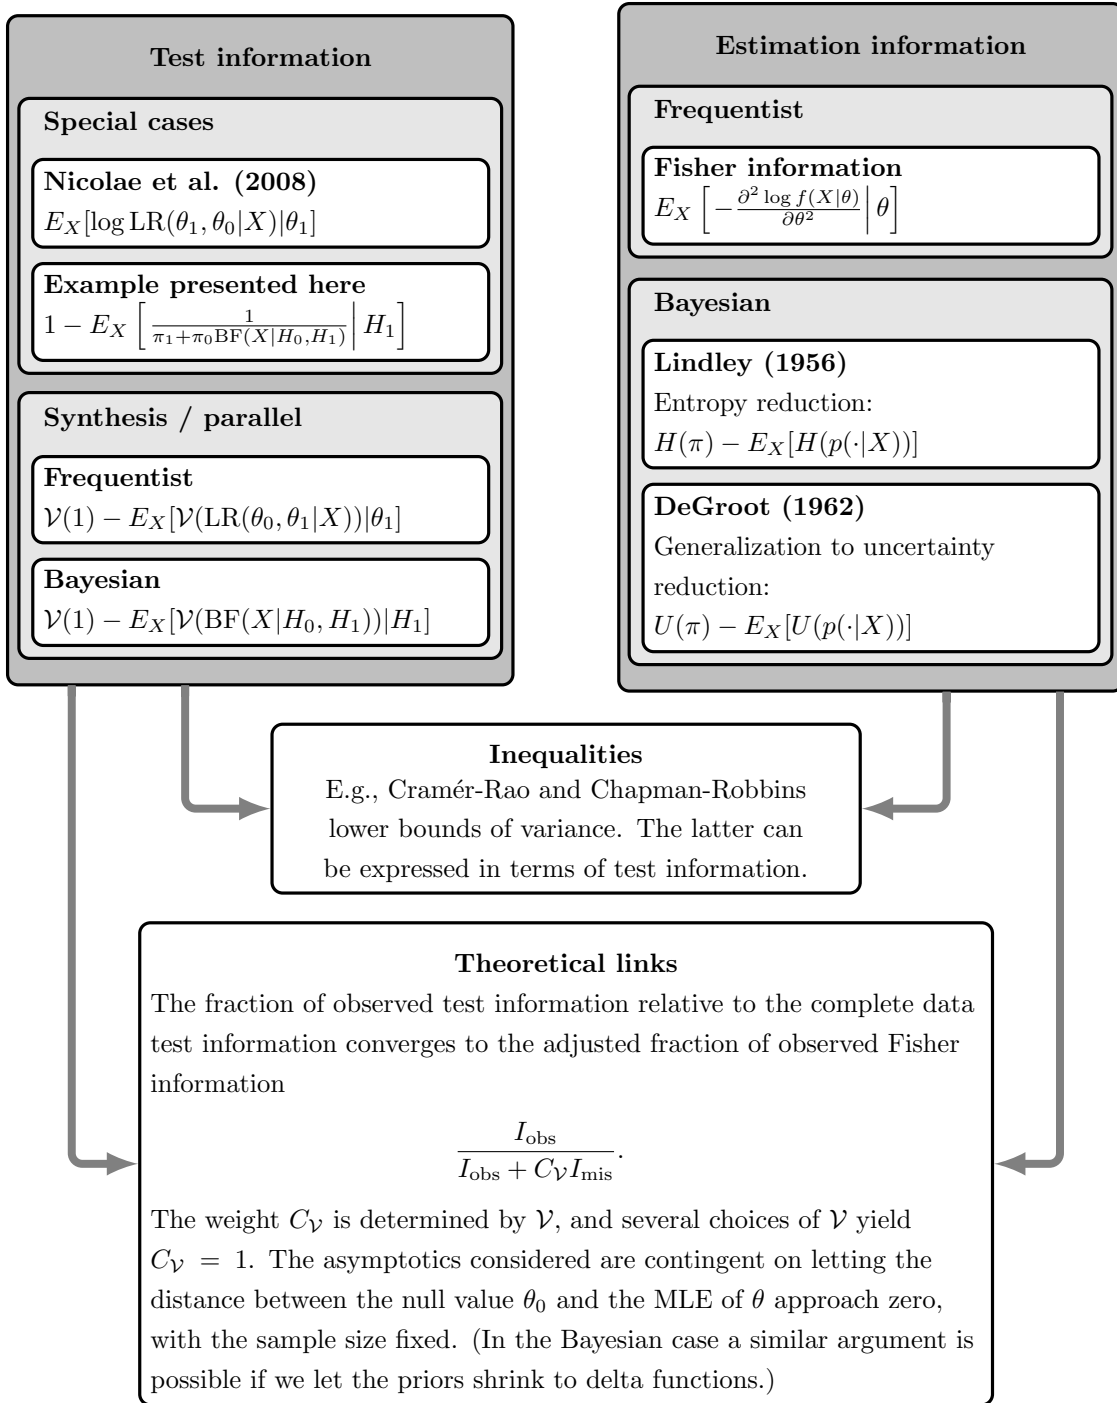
Test information

Special cases

Nicolae et al. (2008)
$E_X[\log \mathrm{LR}(\theta_1, \theta_0|X)|\theta_1]$

Example presented here
$1 - E_X\left[\frac{1}{\pi_1+\pi_0 \mathrm{BF}(X|H_0,H_1)}\middle| H_1\right]$

Synthesis / parallel

Frequentist
$\mathcal{V}(1) - E_X[\mathcal{V}(\mathrm{LR}(\theta_0, \theta_1|X))|\theta_1]$

Bayesian
$\mathcal{V}(1) - E_X[\mathcal{V}(\mathrm{BF}(X|H_0, H_1))|H_1]$

Estimation information

Frequentist

Fisher information
$E_X\left[-\frac{\partial^2 \log f(X|\theta)}{\partial\theta^2}\middle|\theta\right]$

Bayesian

Lindley (1956)
Entropy reduction:
$H(\pi) - E_X[H(p(\cdot|X))]$

DeGroot (1962)
Generalization to uncertainty reduction:
$U(\pi) - E_X[U(p(\cdot|X))]$

Inequalities
E.g., Cramér-Rao and Chapman-Robbins lower bounds of variance. The latter can be expressed in terms of test information.

Theoretical links
The fraction of observed test information relative to the complete data test information converges to the adjusted fraction of observed Fisher information

$$\frac{I_{\text{obs}}}{I_{\text{obs}} + C_{\mathcal{V}} I_{\text{mis}}}.$$

The weight $C_{\mathcal{V}}$ is determined by $\mathcal{V}$, and several choices of $\mathcal{V}$ yield $C_{\mathcal{V}} = 1$. The asymptotics considered are contingent on letting the distance between the null value $\theta_0$ and the MLE of $\theta$ approach zero, with the sample size fixed. (In the Bayesian case a similar argument is possible if we let the priors shrink to delta functions.)